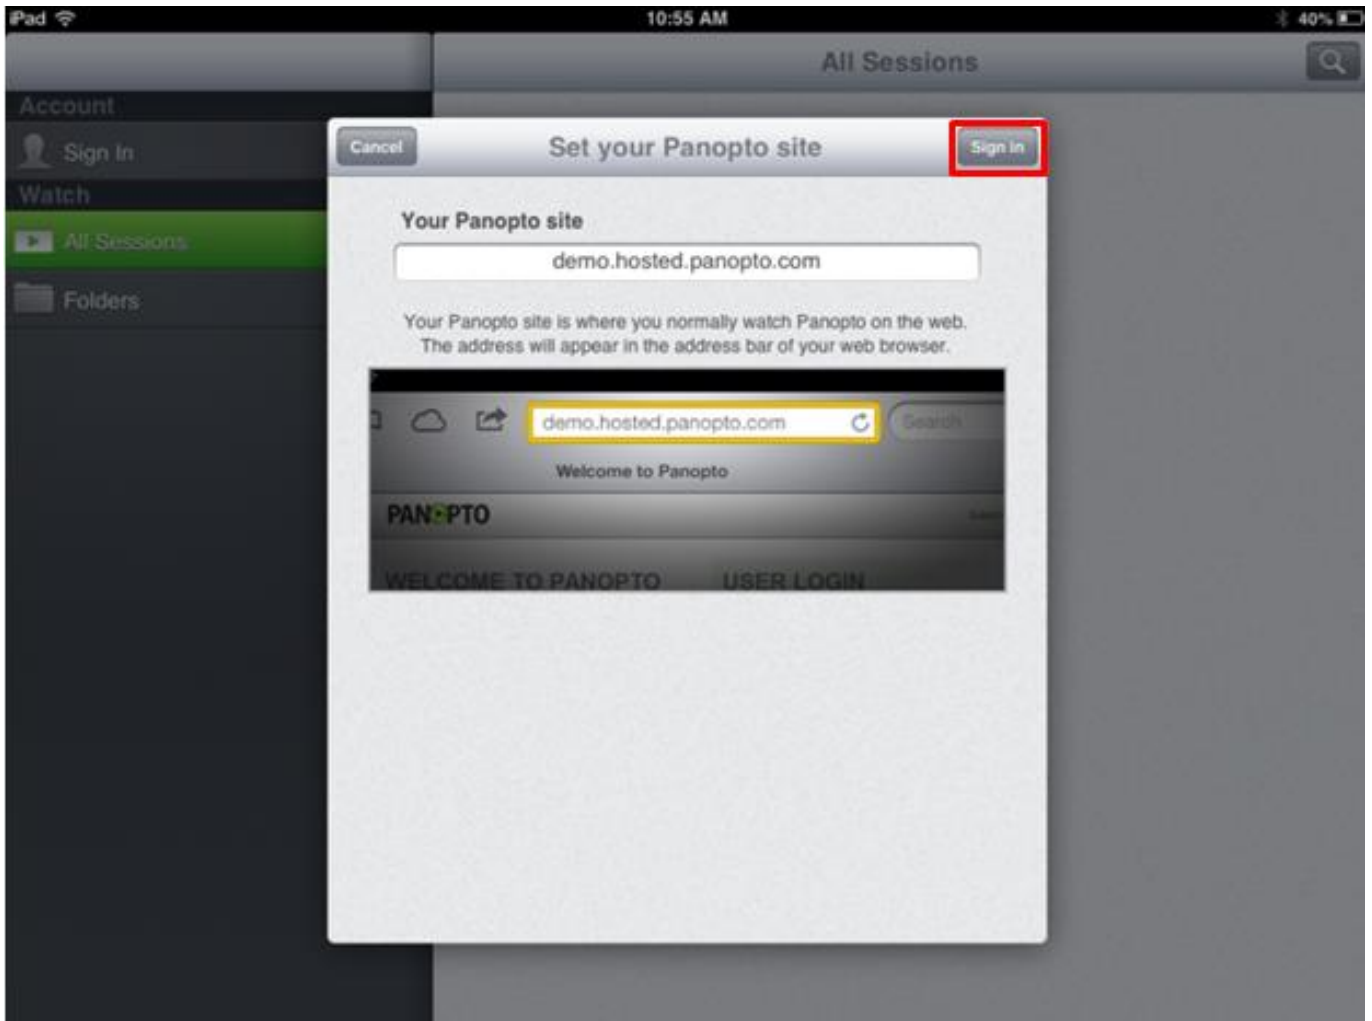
iPad
10:55 AM
40%

All Sessions

Account
Sign In
Watch
All Sessions
Folders

Cancel
Set your Panopto site
Sign In

Your Panopto site
demo.hosted.panopto.com

Your Panopto site is where you normally watch Panopto on the web. The address will appear in the address bar of your web browser.

demo.hosted.panopto.com
Search
Welcome to Panopto
PANOPTO
WELCOME TO PANOPTO
USER LOGIN